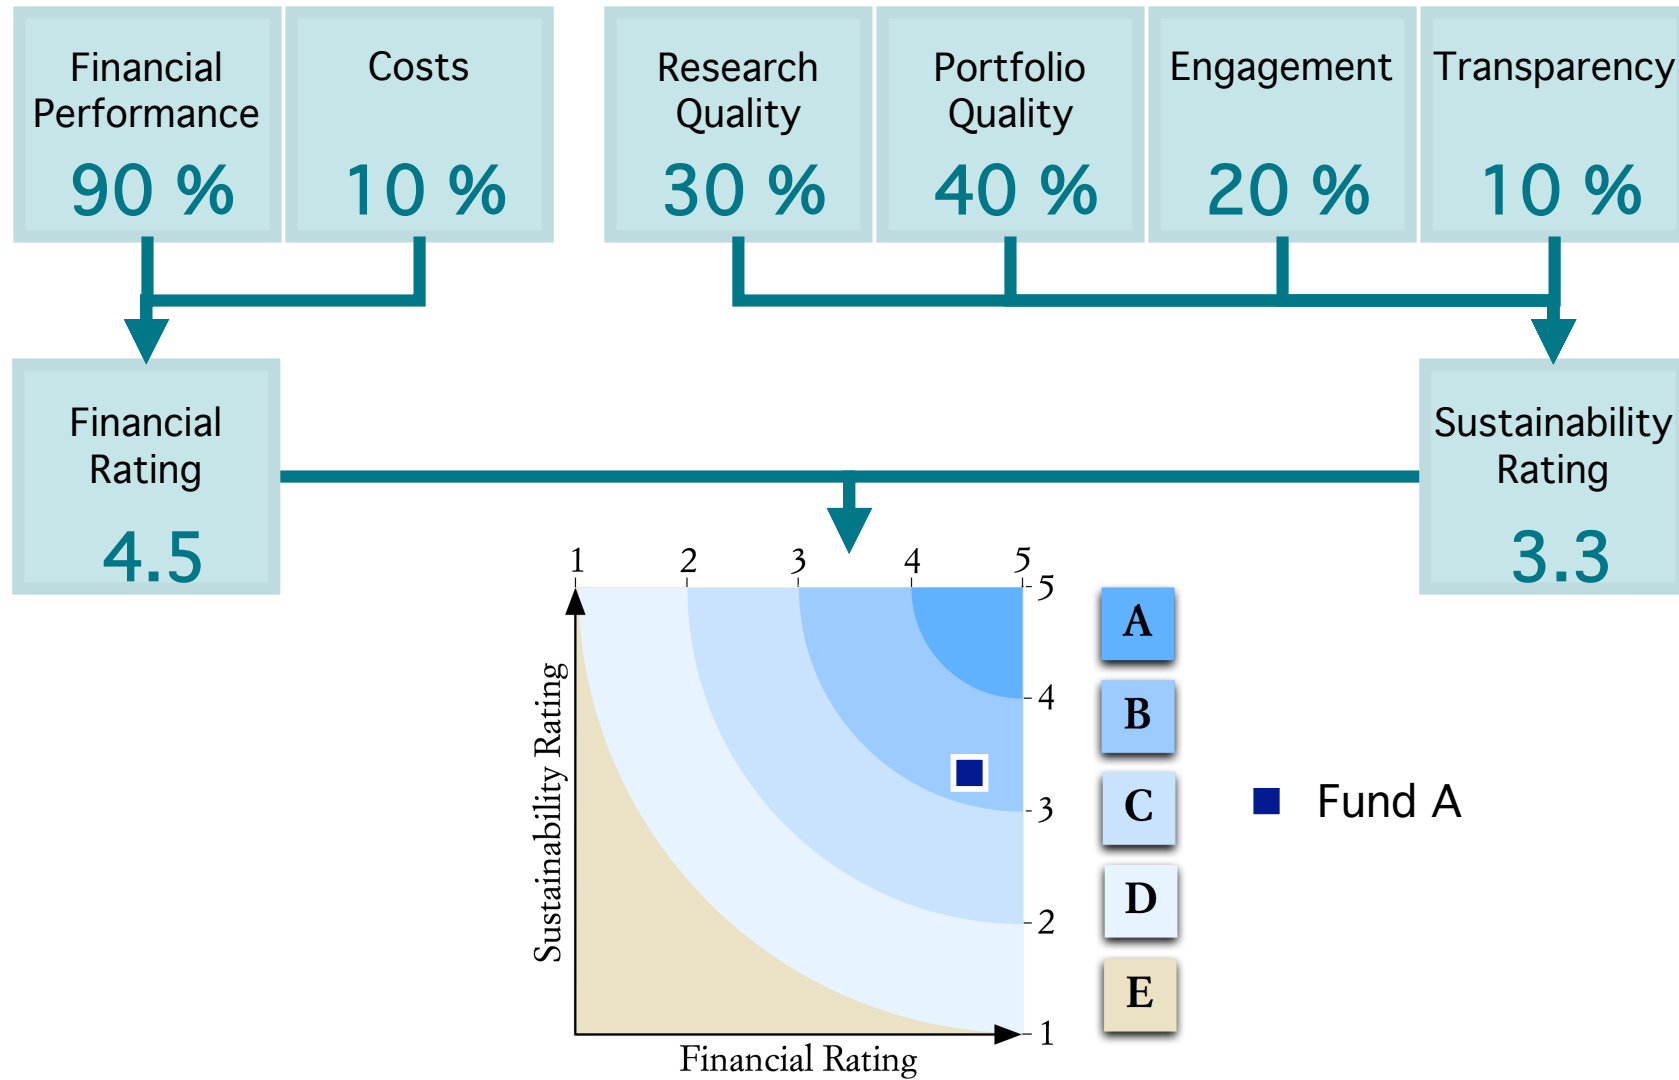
Financial Performance 90 %

Costs 10 %

Research Quality 30 %

Portfolio Quality 40 %

Engagement 20 %

Transparency 10 %

Financial Rating 4.5

Sustainability Rating 3.3

1 2 3 4 5

5
4
3
2
1

Sustainability Rating

Financial Rating

A
B
C
D
E

Fund A